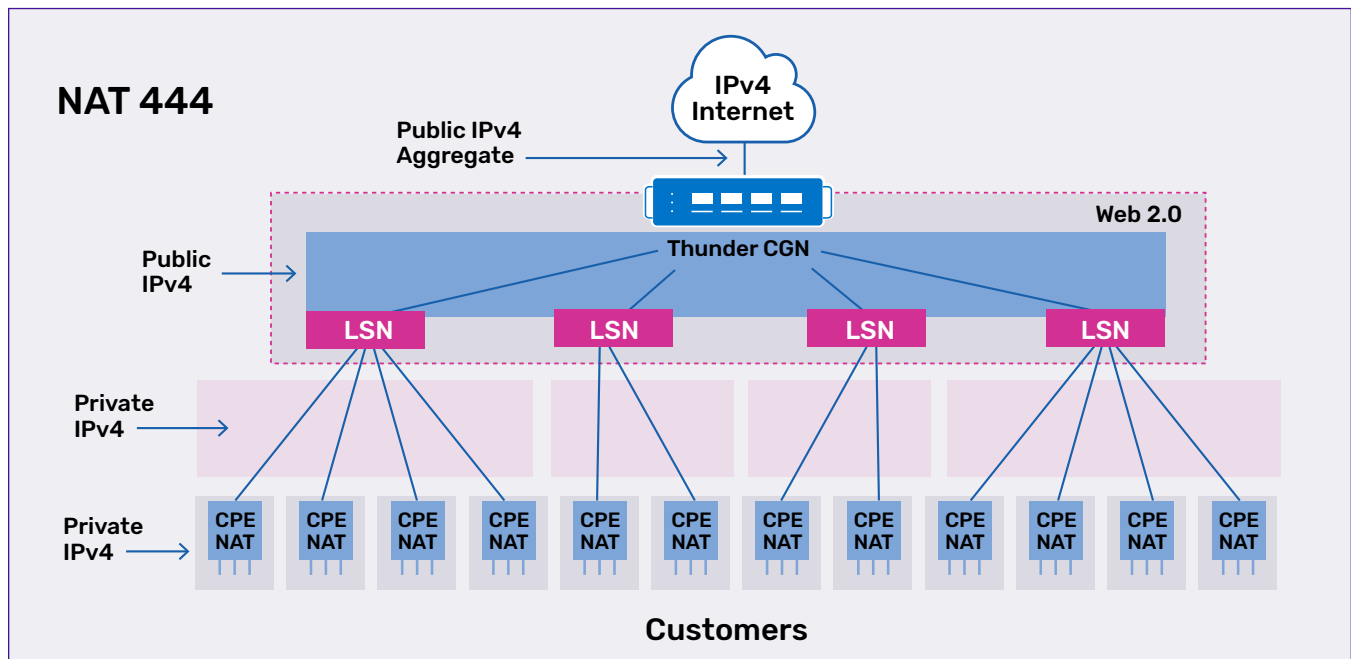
NAT 444

IPv4 Internet

Public IPv4 Aggregate

Web 2.0

Public IPv4

Thunder CGN

LSN

LSN

LSN

LSN

Private IPv4

Private IPv4

CPE NAT

CPE NAT

CPE NAT

CPE NAT

CPE NAT

CPE NAT

CPE NAT

CPE NAT

CPE NAT

CPE NAT

CPE NAT

CPE NAT

Customers